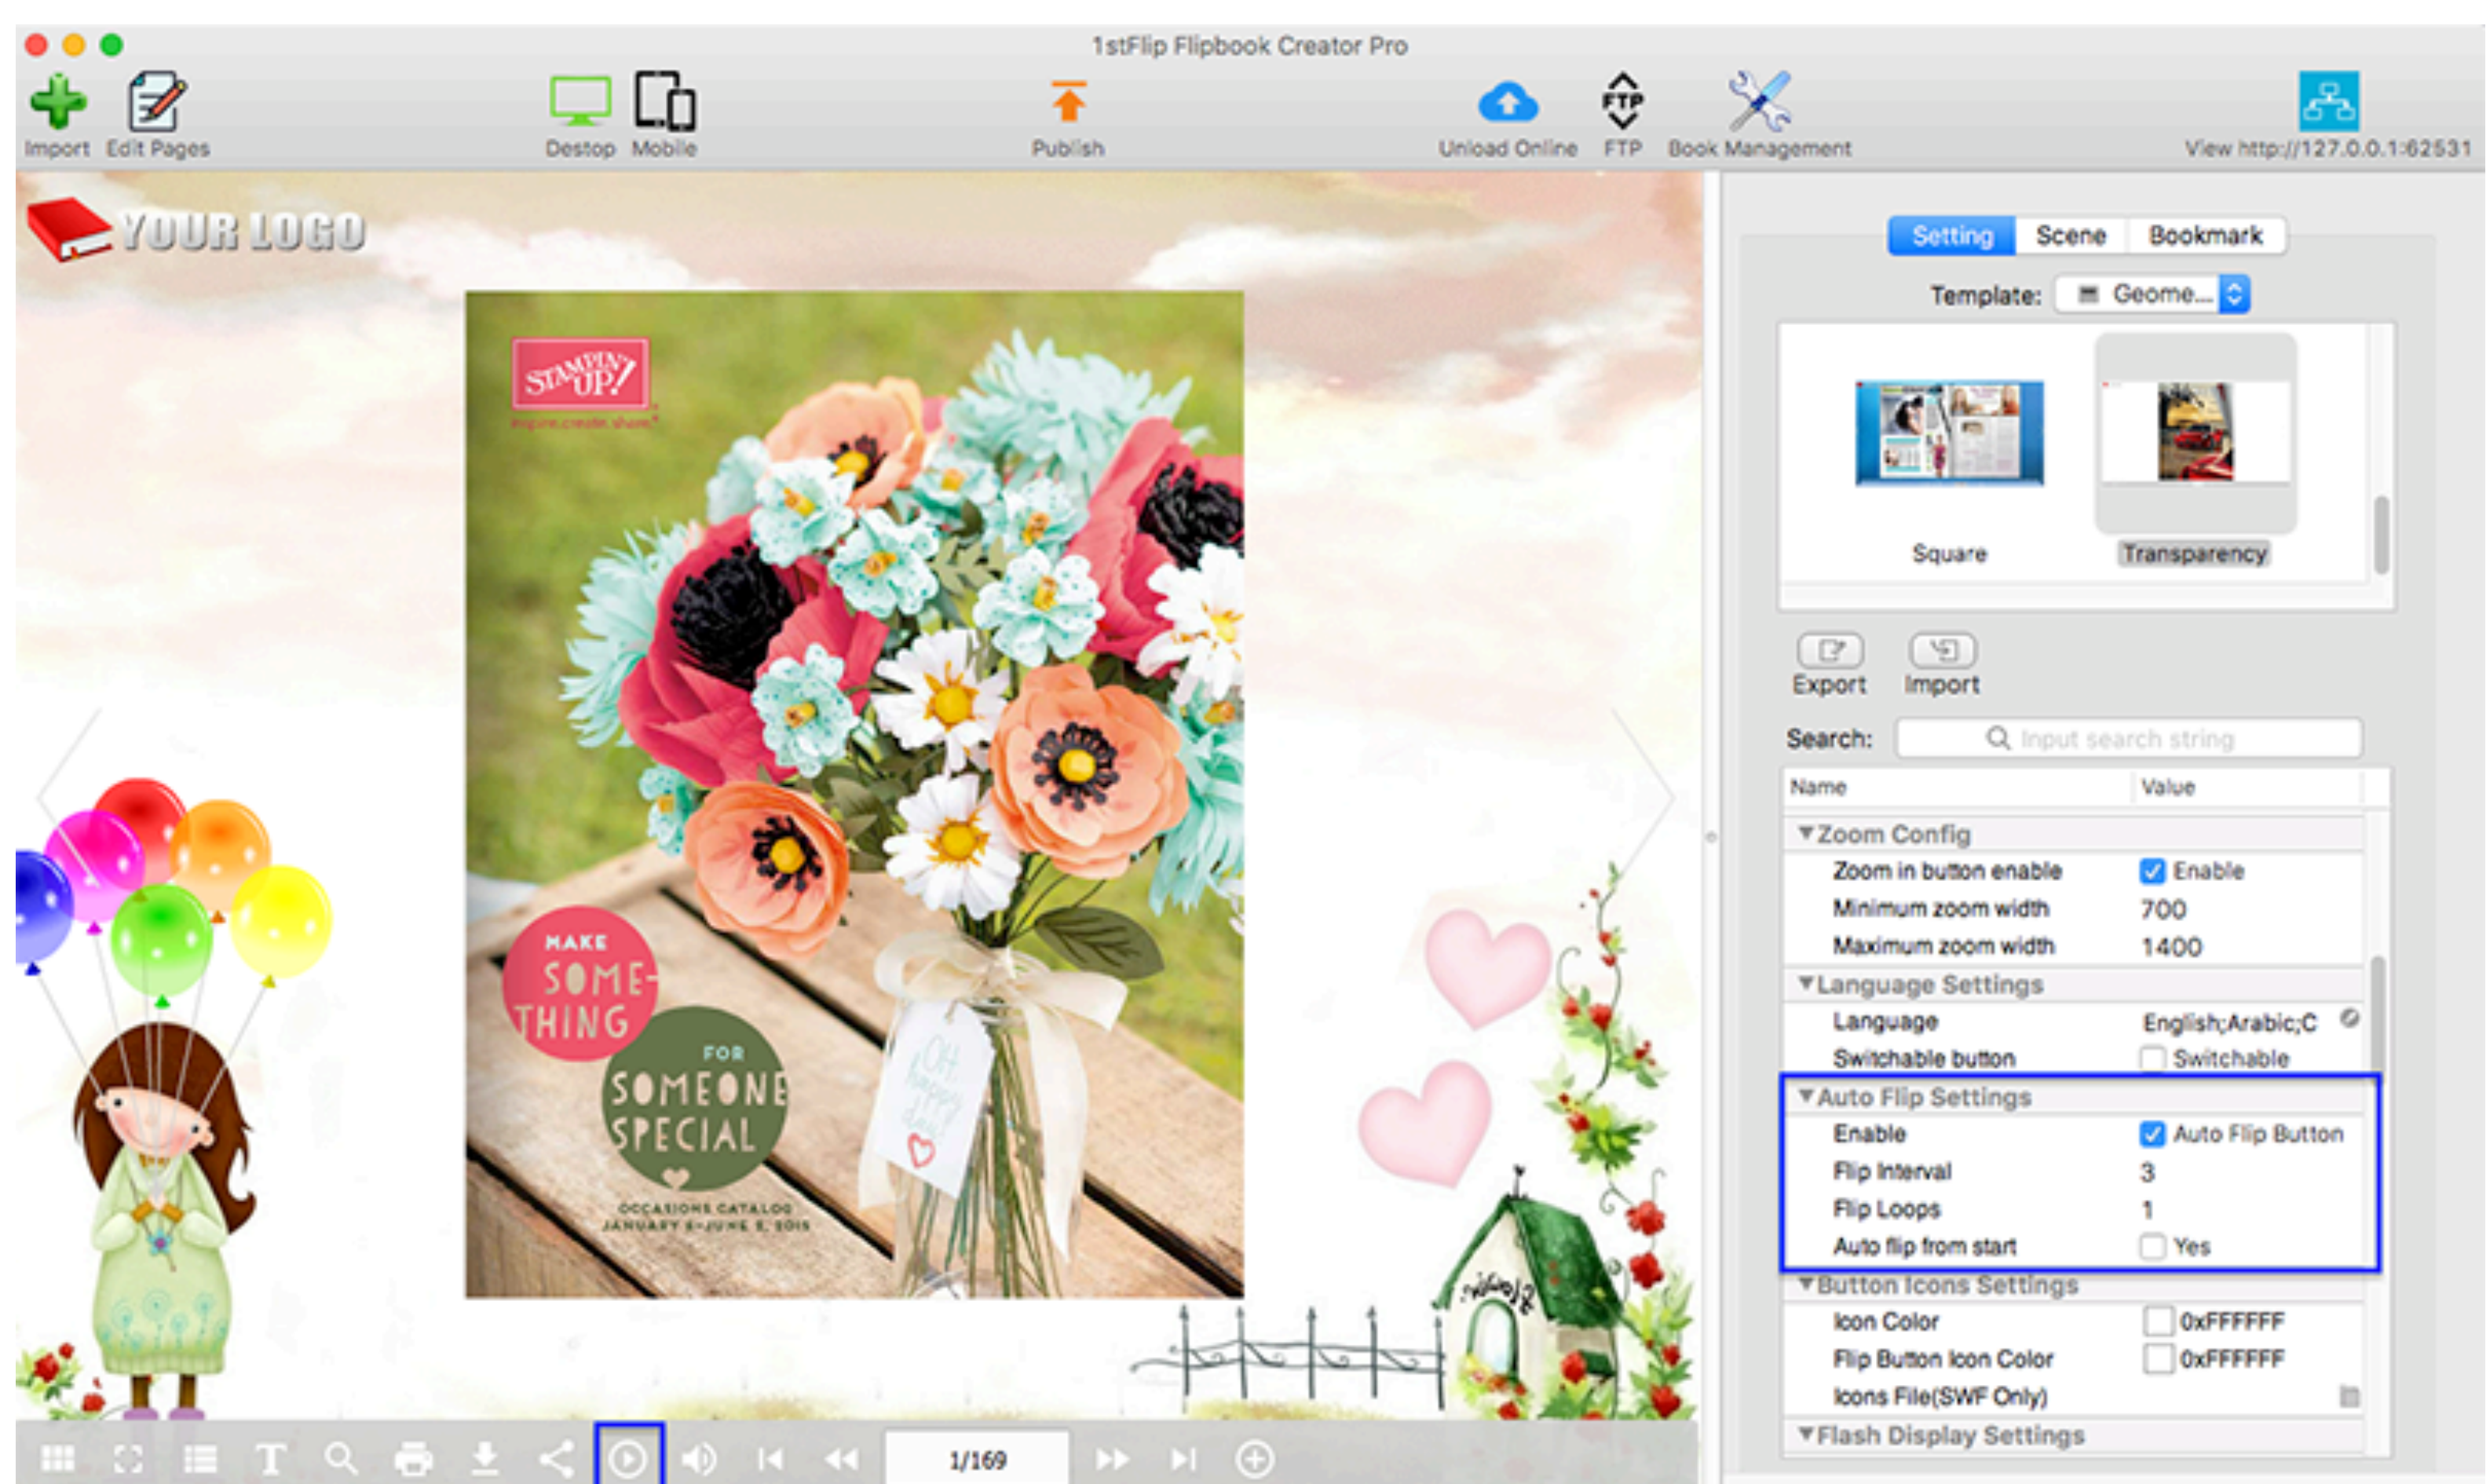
1stFlip Flipbook Creator Pro

Import Edit Pages Destop Mobile Publish Unload Online FTP Book Management View http://127.0.0.1:62531

YOUR LOGO

STAMPIN' UP!
inspire.create.share

MAKE SOME-THING FOR SOMEONE SPECIAL

OCCASIONS CATALOG JANUARY 5–JUNE 2, 2015

Oh happy day!

Setting Scene Bookmark

Template: Geome...

Square Transparency

Export Import

Search: Input search string

| Name | Value |
|---|---|
| ▼Zoom Config | |
| Zoom in button enable | Enable |
| Minimum zoom width | 700 |
| Maximum zoom width | 1400 |
| ▼Language Settings | |
| Language | English;Arabic;C |
| Switchable button | Switchable |
| ▼Auto Flip Settings | |
| Enable | Auto Flip Button |
| Flip Interval | 3 |
| Flip Loops | 1 |
| Auto flip from start | Yes |
| ▼Button Icons Settings | |
| Icon Color | 0xFFFFFF |
| Flip Button Icon Color | 0xFFFFFF |
| Icons File(SWF Only) | |
| ▼Flash Display Settings | |

1/169